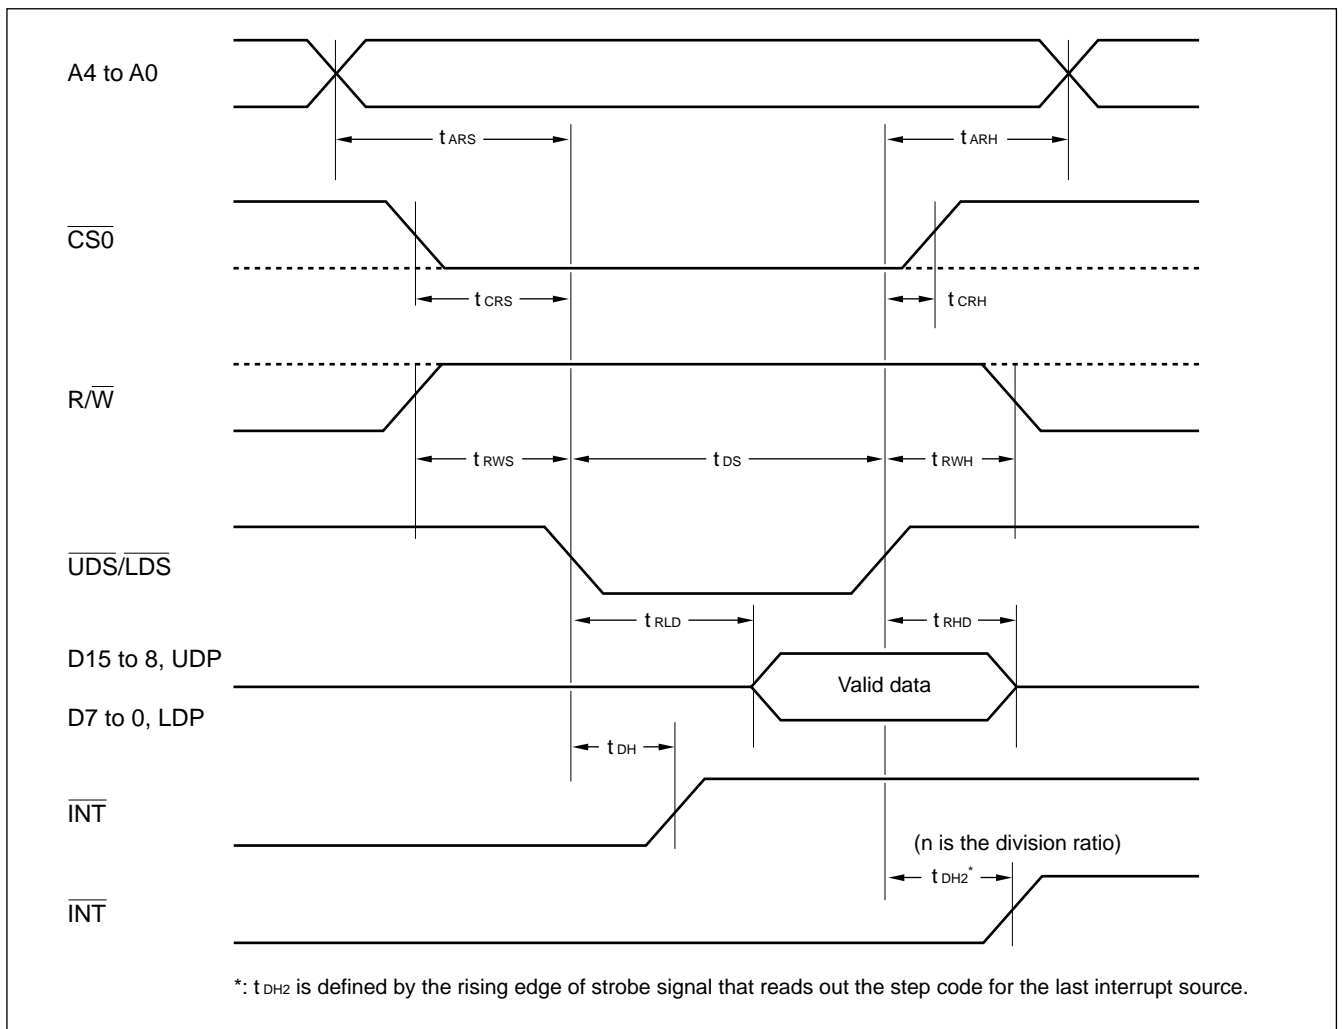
A4 to A0

$t_{ARS}$

$t_{ARH}$

$\overline{CS0}$

$t_{CRS}$

$t_{CRH}$

R/$\overline{W}$

$t_{RWS}$

$t_{DS}$

$t_{RWH}$

$\overline{UDS}$/$\overline{LDS}$

$t_{RLD}$

$t_{RHD}$

D15 to 8, UDP

Valid data

D7 to 0, LDP

$t_{DH}$

$\overline{INT}$

(n is the division ratio)

$t_{DH2}^{*}$

$\overline{INT}$

*: $t_{DH2}$ is defined by the rising edge of strobe signal that reads out the step code for the last interrupt source.